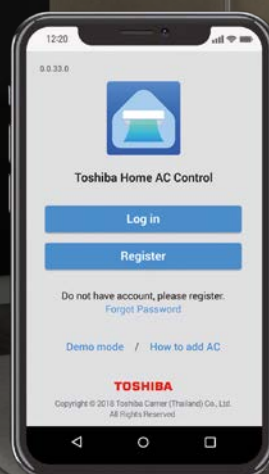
12:20

0.0.33.0

Toshiba Home AC Control

Log in

Register

Do not have account, please register.
Forgot Password

Demo mode / How to add AC

TOSHIBA

Copyright © 2018 Toshiba Carrier (Thailand) Co., Ltd. All Rights Reserved